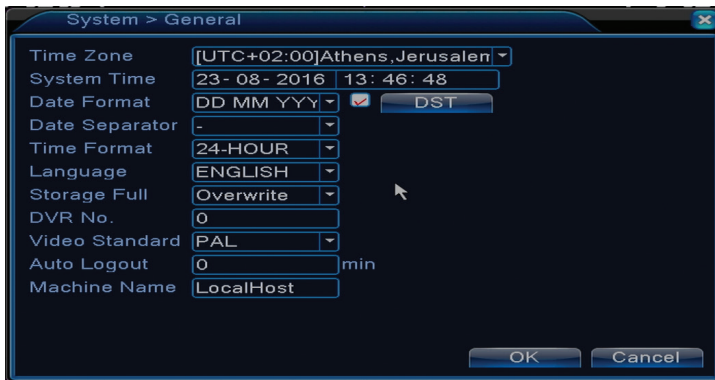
System > General

Time Zone [UTC+02:00]Athens,Jerusalem
System Time 23-08-2016 13:46:48
Date Format DD MM YYY DST
Date Separator -
Time Format 24-HOUR
Language ENGLISH
Storage Full Overwrite
DVR No. 0
Video Standard PAL
Auto Logout 0 min
Machine Name LocalHost

OK Cancel